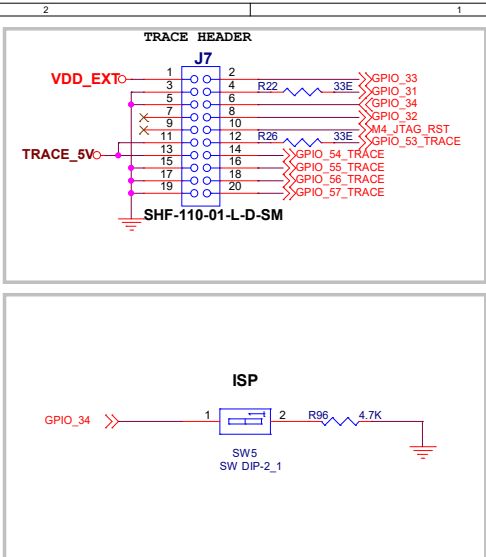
2

1

TRACE HEADER

J7

VDD_EXT

TRACE_5V

1 2
3 4
5 6
7 8
9 10
11 12
13 14
15 16
17 18
19 20

R22 33E

R26 33E

GPIO_33
GPIO_31
GPIO_34
GPIO_32
M4_JTAG_RST
GPIO_53_TRACE
GPIO_54_TRACE
GPIO_55_TRACE
GPIO_56_TRACE
GPIO_57_TRACE

SHF-110-01-L-D-SM

ISP

GPIO_34

1 2

R96 4.7K

SW5
SW DIP-2_1